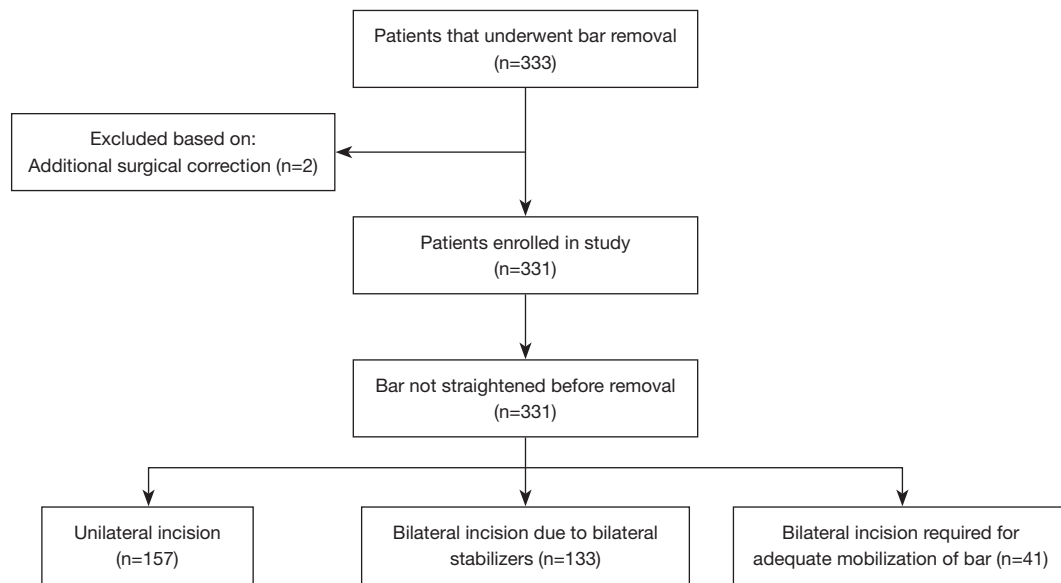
Patients that underwent bar removal
(n=333)

Excluded based on:
Additional surgical correction (n=2)

Patients enrolled in study
(n=331)

Bar not straightened before removal
(n=331)

Unilateral incision
(n=157)

Bilateral incision due to bilateral stabilizers (n=133)

Bilateral incision required for adequate mobilization of bar (n=41)